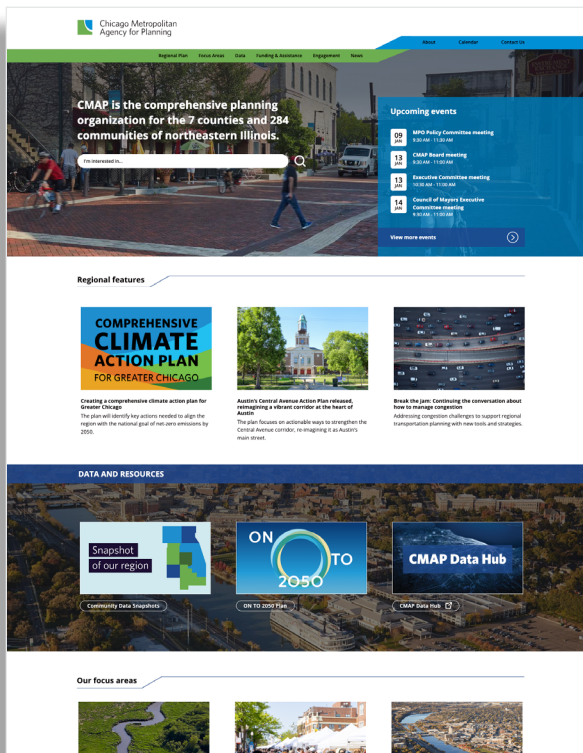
Chicago Metropolitan Agency for Planning

About Calendar Contact Us

Regional Plan Focus Areas Data Funding & Assistance Engagement News

CMAP is the comprehensive planning organization for the 7 counties and 284 communities of northeastern Illinois.

I'm interested in...

Upcoming events

09 JAN MPO Policy Committee meeting 9:30 AM - 11:30 AM

13 JAN CMAP Board meeting 9:30 AM - 11:00 AM

13 JAN Executive Committee meeting 10:30 AM - 11:00 AM

14 JAN Council of Mayors Executive Committee meeting 9:30 AM - 11:00 AM

View more events

Regional features

COMPREHENSIVE CLIMATE ACTION PLAN FOR GREATER CHICAGO

Creating a comprehensive climate action plan for Greater Chicago

The plan will identify key actions needed to align the region with the national goal of net-zero emissions by 2050.

Austin's Central Avenue Action Plan released, reimagining a vibrant corridor at the heart of Austin

The plan focuses on actionable ways to strengthen the Central Avenue corridor, re-imagining it as Austin's main street.

Break the jam: Continuing the conversation about how to manage congestion

Addressing congestion challenges to support regional transportation planning with new tools and strategies.

DATA AND RESOURCES

Snapshot of our region

Community Data Snapshots

ON TO 2050

ON TO 2050 Plan

CMAP Data Hub

CMAP Data Hub

Our focus areas